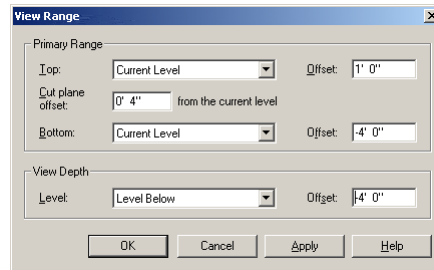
View Range

Primary Range

Top: Current Level Offset: 1' 0"

Cut plane offset: 0' 4" from the current level

Bottom: Current Level Offset: -4' 0"

View Depth

Level: Level Below Offset: -4' 0"

OK Cancel Apply Help